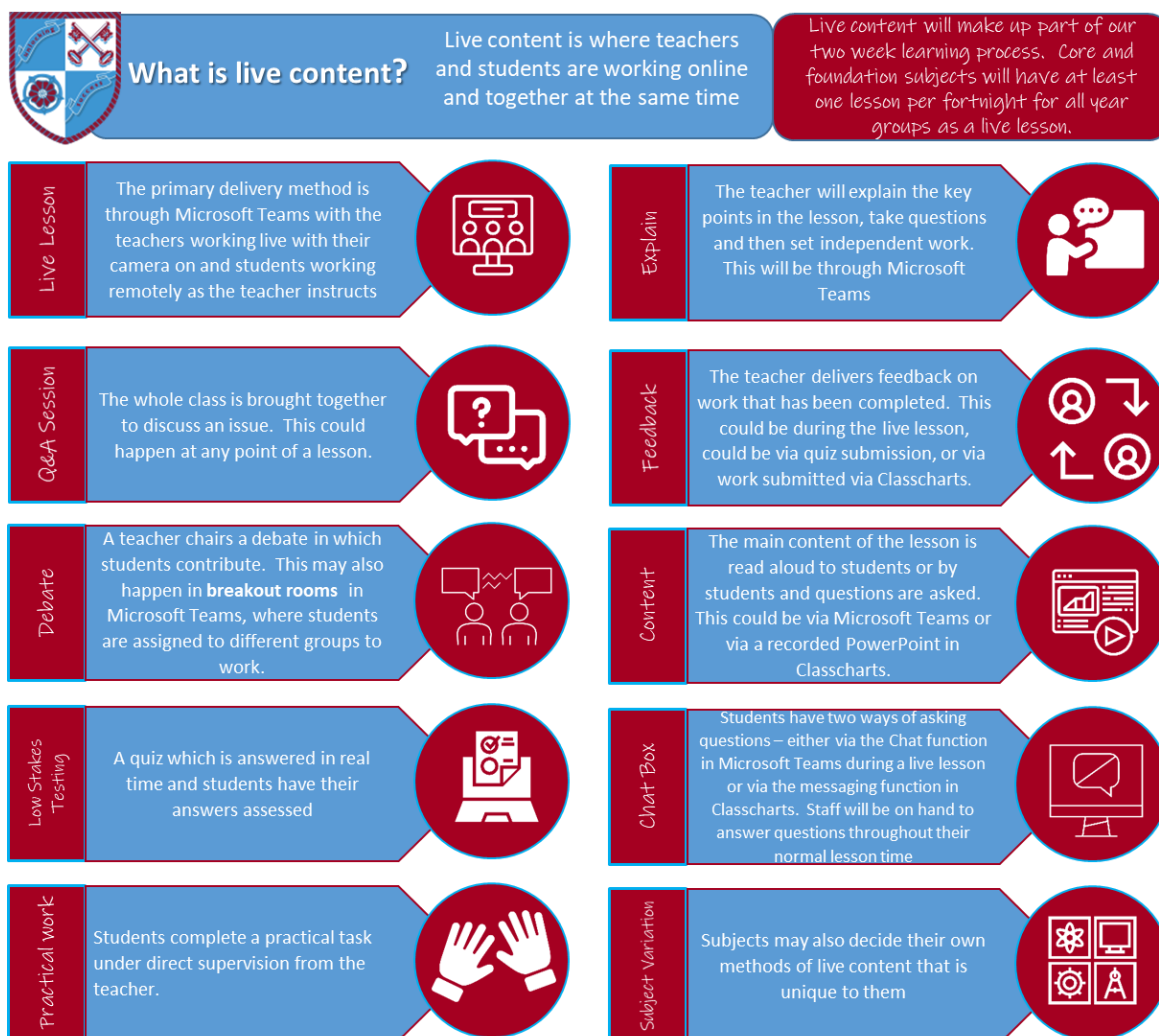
What is live content?

Live content is where teachers and students are working online and together at the same time

Live content will make up part of our two week learning process. Core and foundation subjects will have at least one lesson per fortnight for all year groups as a live lesson.

Live Lesson

The primary delivery method is through Microsoft Teams with the teachers working live with their camera on and students working remotely as the teacher instructs

Q&A Session

The whole class is brought together to discuss an issue. This could happen at any point of a lesson.

Debate

A teacher chairs a debate in which students contribute. This may also happen in **breakout rooms** in Microsoft Teams, where students are assigned to different groups to work.

Low Stakes Testing

A quiz which is answered in real time and students have their answers assessed

Practical work

Students complete a practical task under direct supervision from the teacher.

Explain

The teacher will explain the key points in the lesson, take questions and then set independent work. This will be through Microsoft Teams

Feedback

The teacher delivers feedback on work that has been completed. This could be during the live lesson, could be via quiz submission, or via work submitted via Classcharts.

Content

The main content of the lesson is read aloud to students or by students and questions are asked. This could be via Microsoft Teams or via a recorded PowerPoint in Classcharts.

Chat Box

Students have two ways of asking questions – either via the Chat function in Microsoft Teams during a live lesson or via the messaging function in Classcharts. Staff will be on hand to answer questions throughout their normal lesson time

Subject Variation

Subjects may also decide their own methods of live content that is unique to them